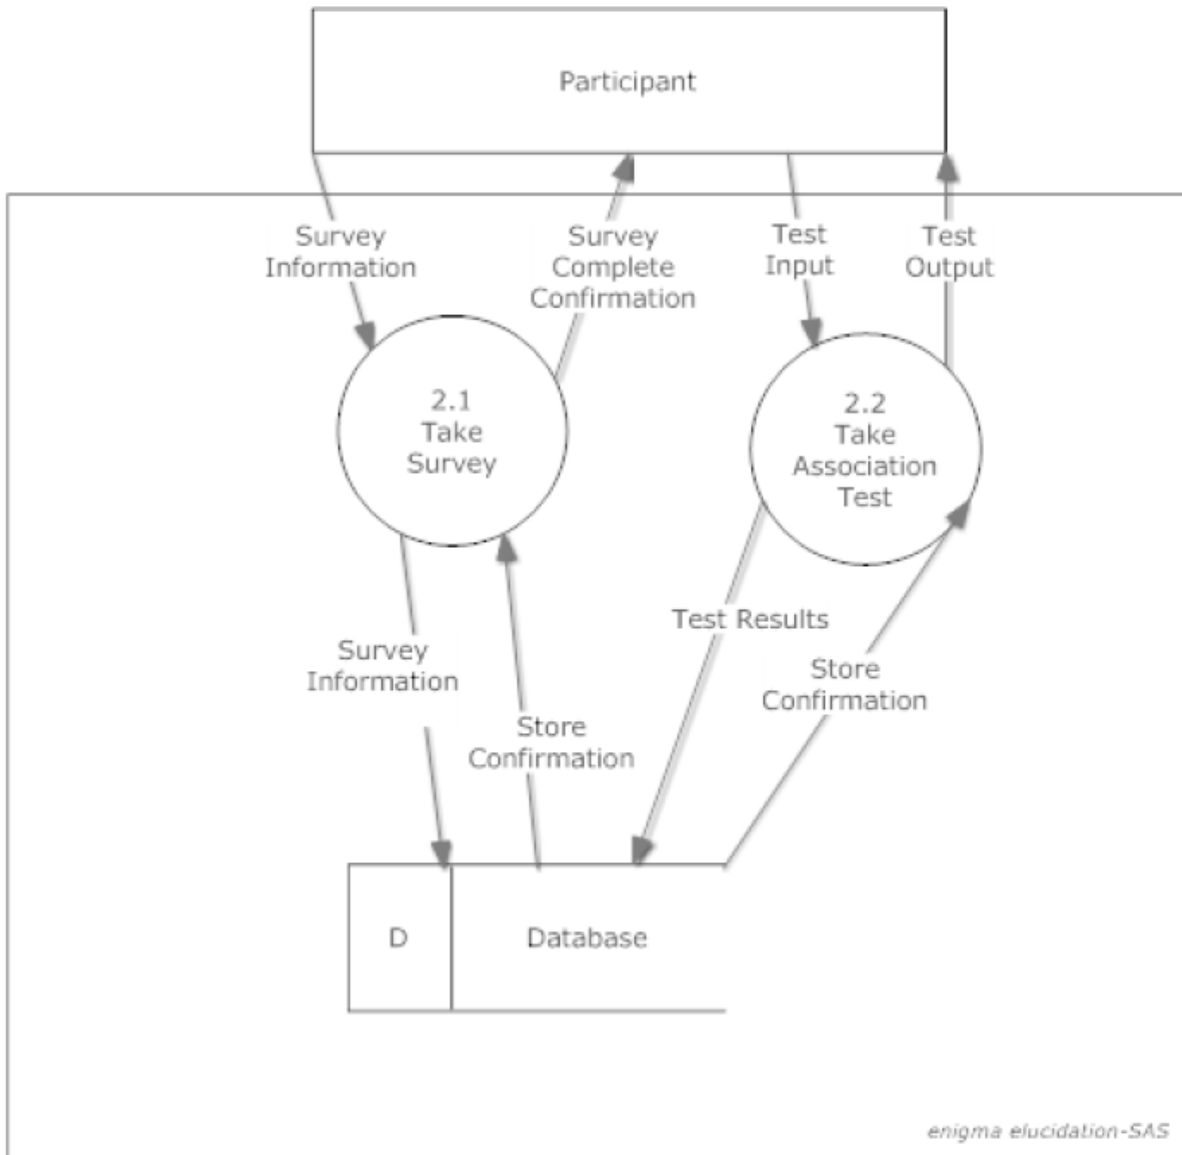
Participant

Survey Information

Survey Complete Confirmation

Test Input

Test Output

2.1 Take Survey

2.2 Take Association Test

Survey Information

Store Confirmation

Test Results

Store Confirmation

D

Database

enigma elucidation-SAS